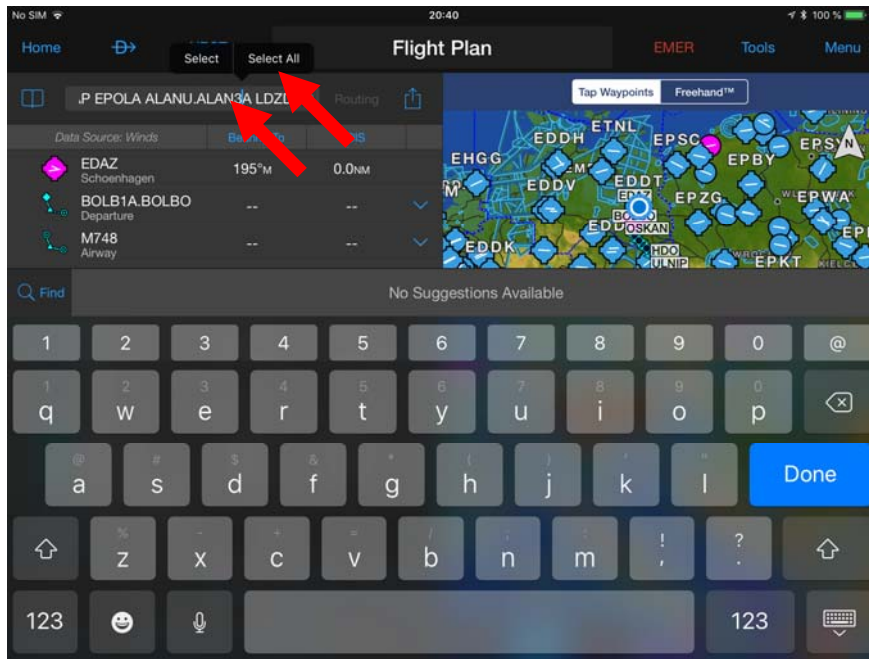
No SIM
20:40
100 %

Home
Select
Select All
Flight Plan
EMER
Tools
Menu

.P EPOLA ALANU.ALAN3A LDZL
Routing

Tap Waypoints
Freehand™

Data Source: Winds
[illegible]
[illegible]IS

EDAZ
Schoenhagen
195°M
0.0NM

BOLB1A.BOLBO
Departure
--
--

M748
Airway
--
--

EDDH
ETNL
EPSC
EPSY
N
EHGG
EPBY
EDDV
EDDT
EPZG
EPWA
EDDK
OSKAN
HDO
ULNIP
EPKT

Find
No Suggestions Available

1 2 3 4 5 6 7 8 9 0 @
q w e r t y u i o p
a s d f g h j k l
Done
z x c v b n m ! ?
123
123